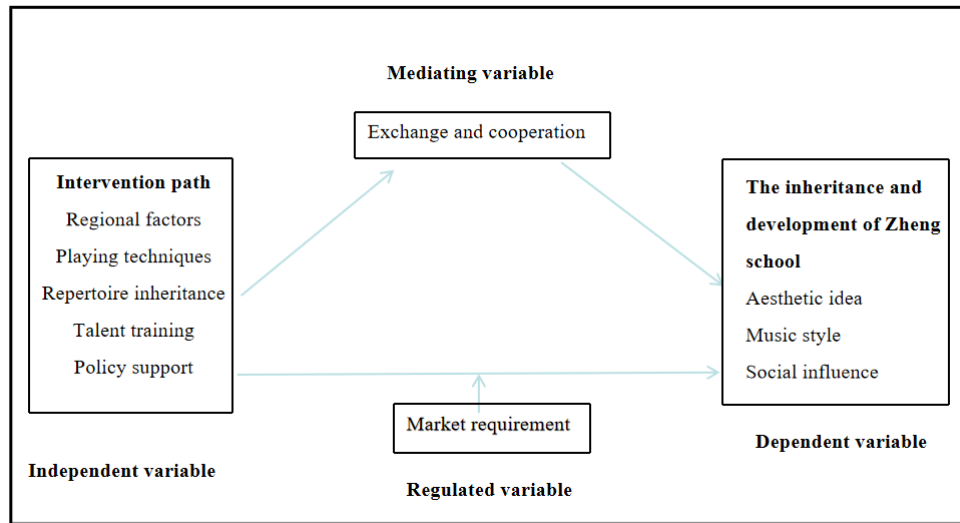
Mediating variable

Exchange and cooperation

Intervention path
Regional factors
Playing techniques
Repertoire inheritance
Talent training
Policy support

Independent variable

The inheritance and development of Zheng school
Aesthetic idea
Music style
Social influence

Dependent variable

Market requirement

Regulated variable